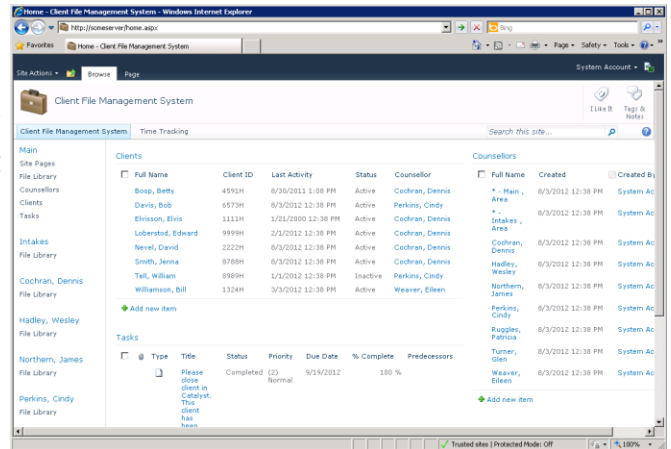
Home - Client File Management System - Windows Internet Explorer

http://someserver/home.aspx

Bing

Favorites | Home - Client File Management System

Page ▾ Safety ▾ Tools ▾

Site Actions ▾ | Browse | Page

System Account ▾

Client File Management System

I Like It | Tags & Notes

Client File Management System | Time Tracking

Search this site...

Main
Site Pages
File Library
Counsellors
Clients
Tasks

Intakes
File Library

Cochran, Dennis
File Library

Hadley, Wesley
File Library

Northern, James
File Library

Perkins, Cindy
File Library

Clients

| Full Name | Client ID | Last Activity | Status | Counsellor |
|---|---|---|---|---|
| Boop, Betty | 4591H | 6/30/2011 1:08 PM | Active | Cochran, Dennis |
| Davis, Bob | 6573H | 8/3/2012 12:38 PM | Active | Perkins, Cindy |
| Elvisson, Elvis | 1111H | 1/21/2000 12:38 PM | Active | Cochran, Dennis |
| Loberstod, Edward | 9999H | 2/1/2012 12:38 PM | Active | Cochran, Dennis |
| Nevel, David | 2222H | 8/3/2012 12:38 PM | Active | Cochran, Dennis |
| Smith, Jenna | 8788H | 8/3/2012 12:38 PM | Active | Cochran, Dennis |
| Tell, William | 8989H | 1/1/2012 12:38 PM | Inactive | Perkins, Cindy |
| Williamson, Bill | 1324H | 3/3/2012 12:38 PM | Active | Weaver, Eileen |

Add new item

Tasks

| Type | Title | Status | Priority | Due Date | % Complete | Predecessors |
|---|---|---|---|---|---|---|
| | Please close client in Catalyst. This client has been | Completed | (2) Normal | 9/19/2012 | 100 % | |

Counsellors

| Full Name | Created | Created By |
|---|---|---|
| * - Main , Area | 8/3/2012 12:38 PM | System Ac |
| * - Intakes , Area | 8/3/2012 12:38 PM | System Ac |
| Cochran, Dennis | 8/3/2012 12:38 PM | System Ac |
| Hadley, Wesley | 8/3/2012 12:38 PM | System Ac |
| Northern, James | 8/3/2012 12:38 PM | System Ac |
| Perkins, Cindy | 8/3/2012 12:38 PM | System Ac |
| Ruggles, Patricia | 8/3/2012 12:38 PM | System Ac |
| Turner, Glen | 8/3/2012 12:38 PM | System Ac |
| Weaver, Eileen | 8/3/2012 12:38 PM | System Ac |

Add new item

Trusted sites | Protected Mode: Off | 100%